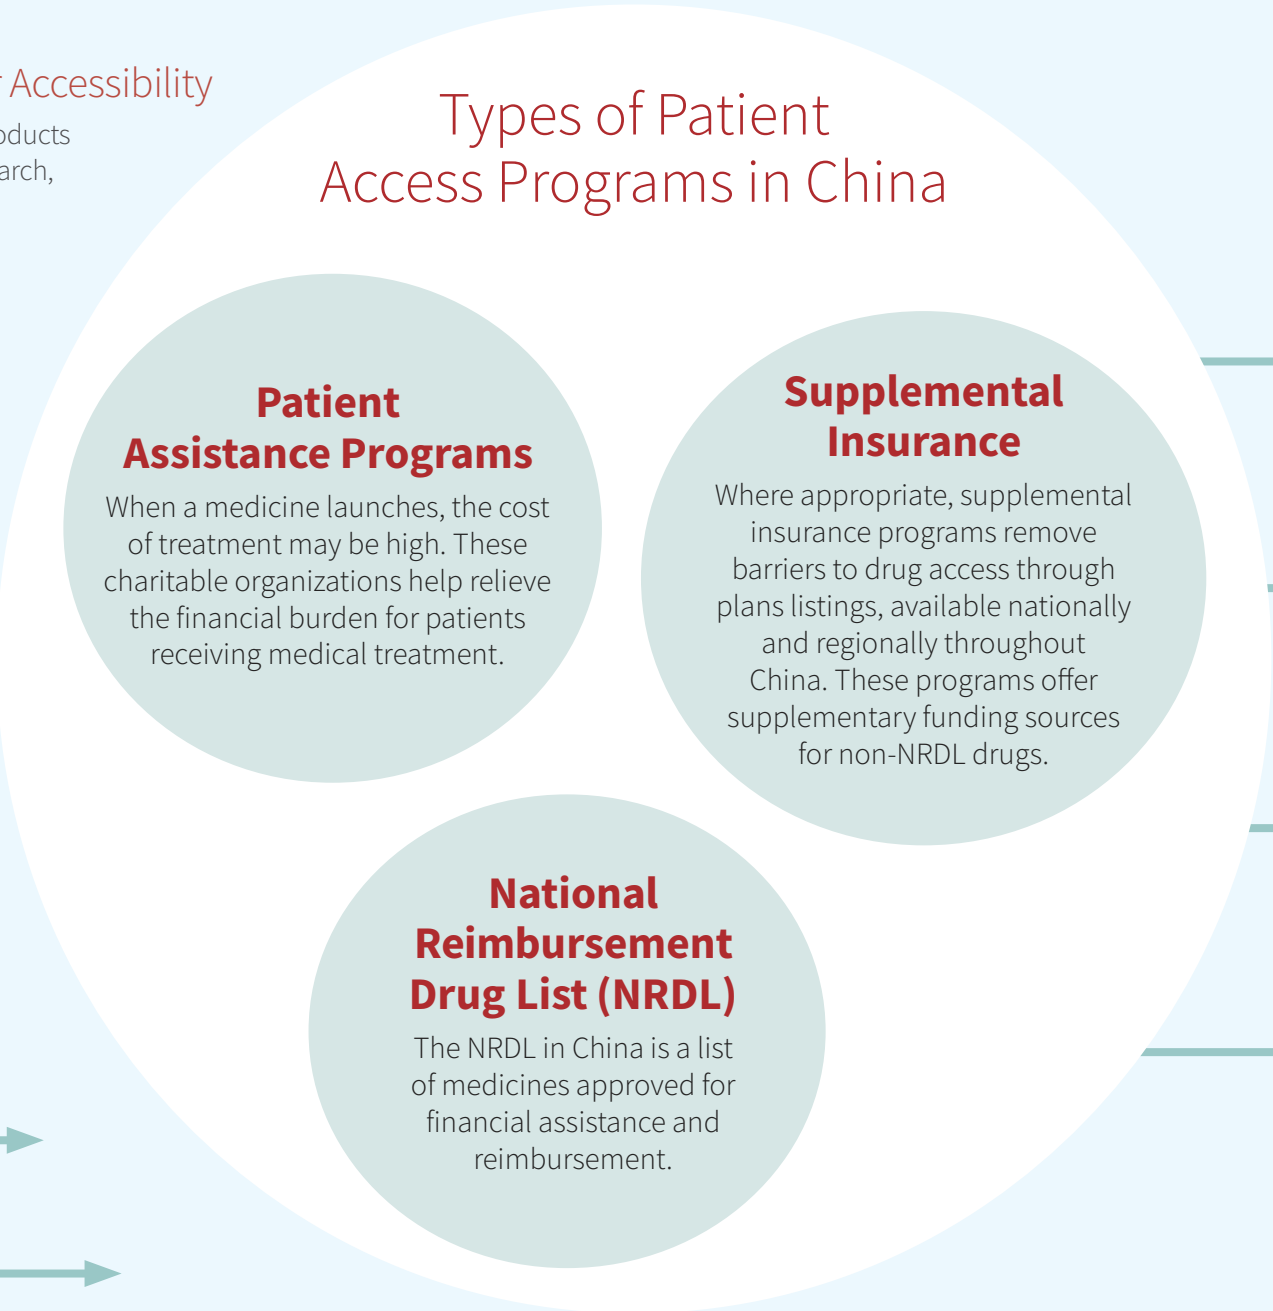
r Accessibility
oducts
arch,

Types of Patient
Access Programs in China

Patient
Assistance Programs

When a medicine launches, the cost of treatment may be high. These charitable organizations help relieve the financial burden for patients receiving medical treatment.

Supplemental
Insurance

Where appropriate, supplemental insurance programs remove barriers to drug access through plans listings, available nationally and regionally throughout China. These programs offer supplementary funding sources for non-NRDL drugs.

National
Reimbursement
Drug List (NRDL)

The NRDL in China is a list of medicines approved for financial assistance and reimbursement.